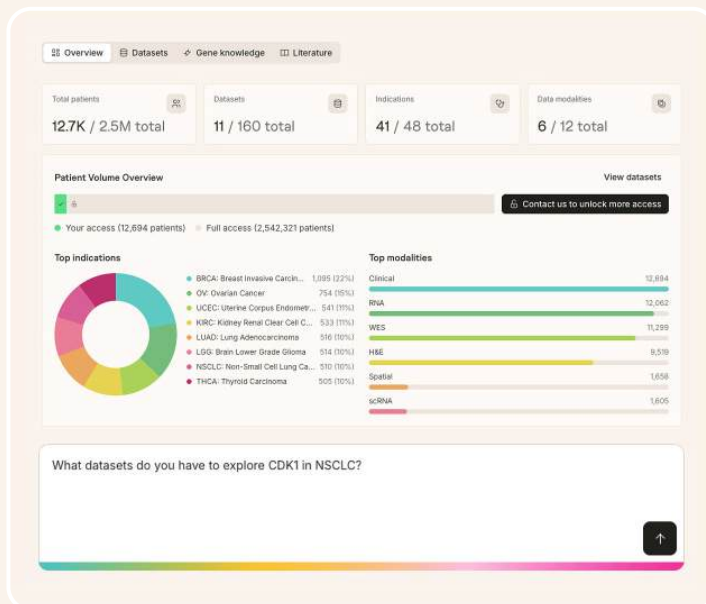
Overview Datasets Gene knowledge Literature

Total patients
12.7K / 2.5M total

Datasets
11 / 160 total

Indications
41 / 48 total

Data modalities
6 / 12 total

Patient Volume Overview

View datasets

Contact us to unlock more access

Your access (12,694 patients) Full access (2,542,321 patients)

Top indications

BRCA: Breast Invasive Carcin... 1,095 (22%)
OV: Ovarian Cancer 754 (15%)
UCEC: Uterine Corpus Endometr... 541 (11%)
KIRC: Kidney Renal Clear Cell C... 533 (11%)
LUAD: Lung Adenocarcinoma 516 (10%)
LGG: Brain Lower Grade Glioma 514 (10%)
NSCLC: Non-Small Cell Lung Ca... 510 (10%)
THCA: Thyroid Carcinoma 505 (10%)

Top modalities

| | |
|---|---|
| Clinical | 12,694 |
| RNA | 12,062 |
| WES | 11,299 |
| H&E | 9,519 |
| Spatial | 1,658 |
| scRNA | 1,605 |

What datasets do you have to explore CDK1 in NSCLC?